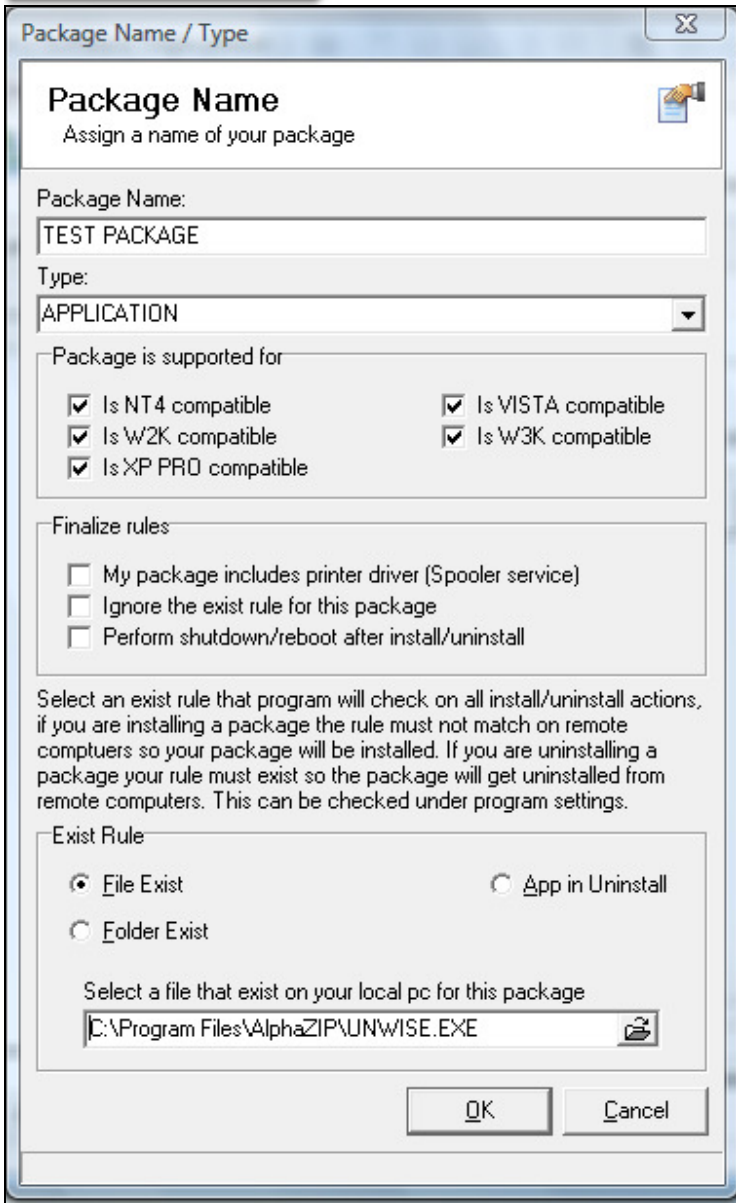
Package Name / Type

Package Name
Assign a name of your package

Package Name:
TEST PACKAGE

Type:
APPLICATION

Package is supported for

Is NT4 compatible
Is W2K compatible
Is XP PRO compatible
Is VISTA compatible
Is W3K compatible

Finalize rules

My package includes printer driver (Spooler service)
Ignore the exist rule for this package
Perform shutdown/reboot after install/uninstall

Select an exist rule that program will check on all install/uninstall actions, if you are installing a package the rule must not match on remote comptuers so your package will be installed. If you are uninstalling a package your rule must exist so the package will get uninstalled from remote computers. This can be checked under program settings.

Exist Rule

File Exist
App in Uninstall
Folder Exist

Select a file that exist on your local pc for this package
C:\Program Files\AlphaZIP\UNWISE.EXE

OK
Cancel